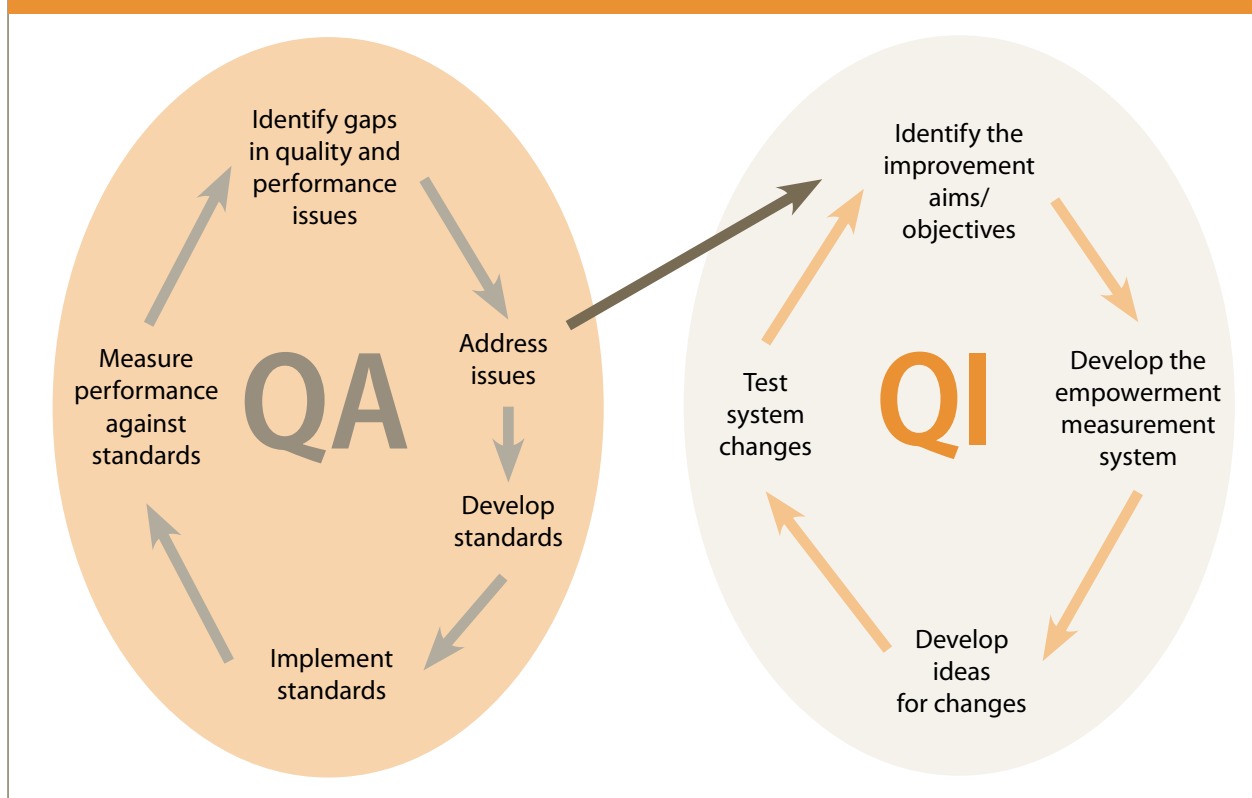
Identify gaps in quality and performance issues

Address issues

Develop standards

Implement standards

Measure performance against standards

QA

Identify the improvement aims/ objectives

Develop the empowerment measurement system

Develop ideas for changes

Test system changes

QI